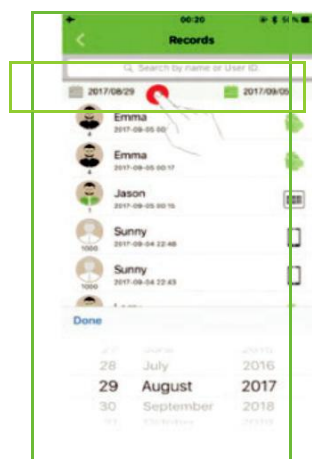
00:20

Records

Search by name or User ID

2017/08/29

2017/09/05

Emma
2017-09-05 00:20

Emma
2017-09-05 00:17

Jason
2017-09-05 00:15

1000
Sunny
2017-09-04 22:48

1000
Sunny
2017-09-04 22:43

Done

28 July 2016
29 August 2017
30 September 2018